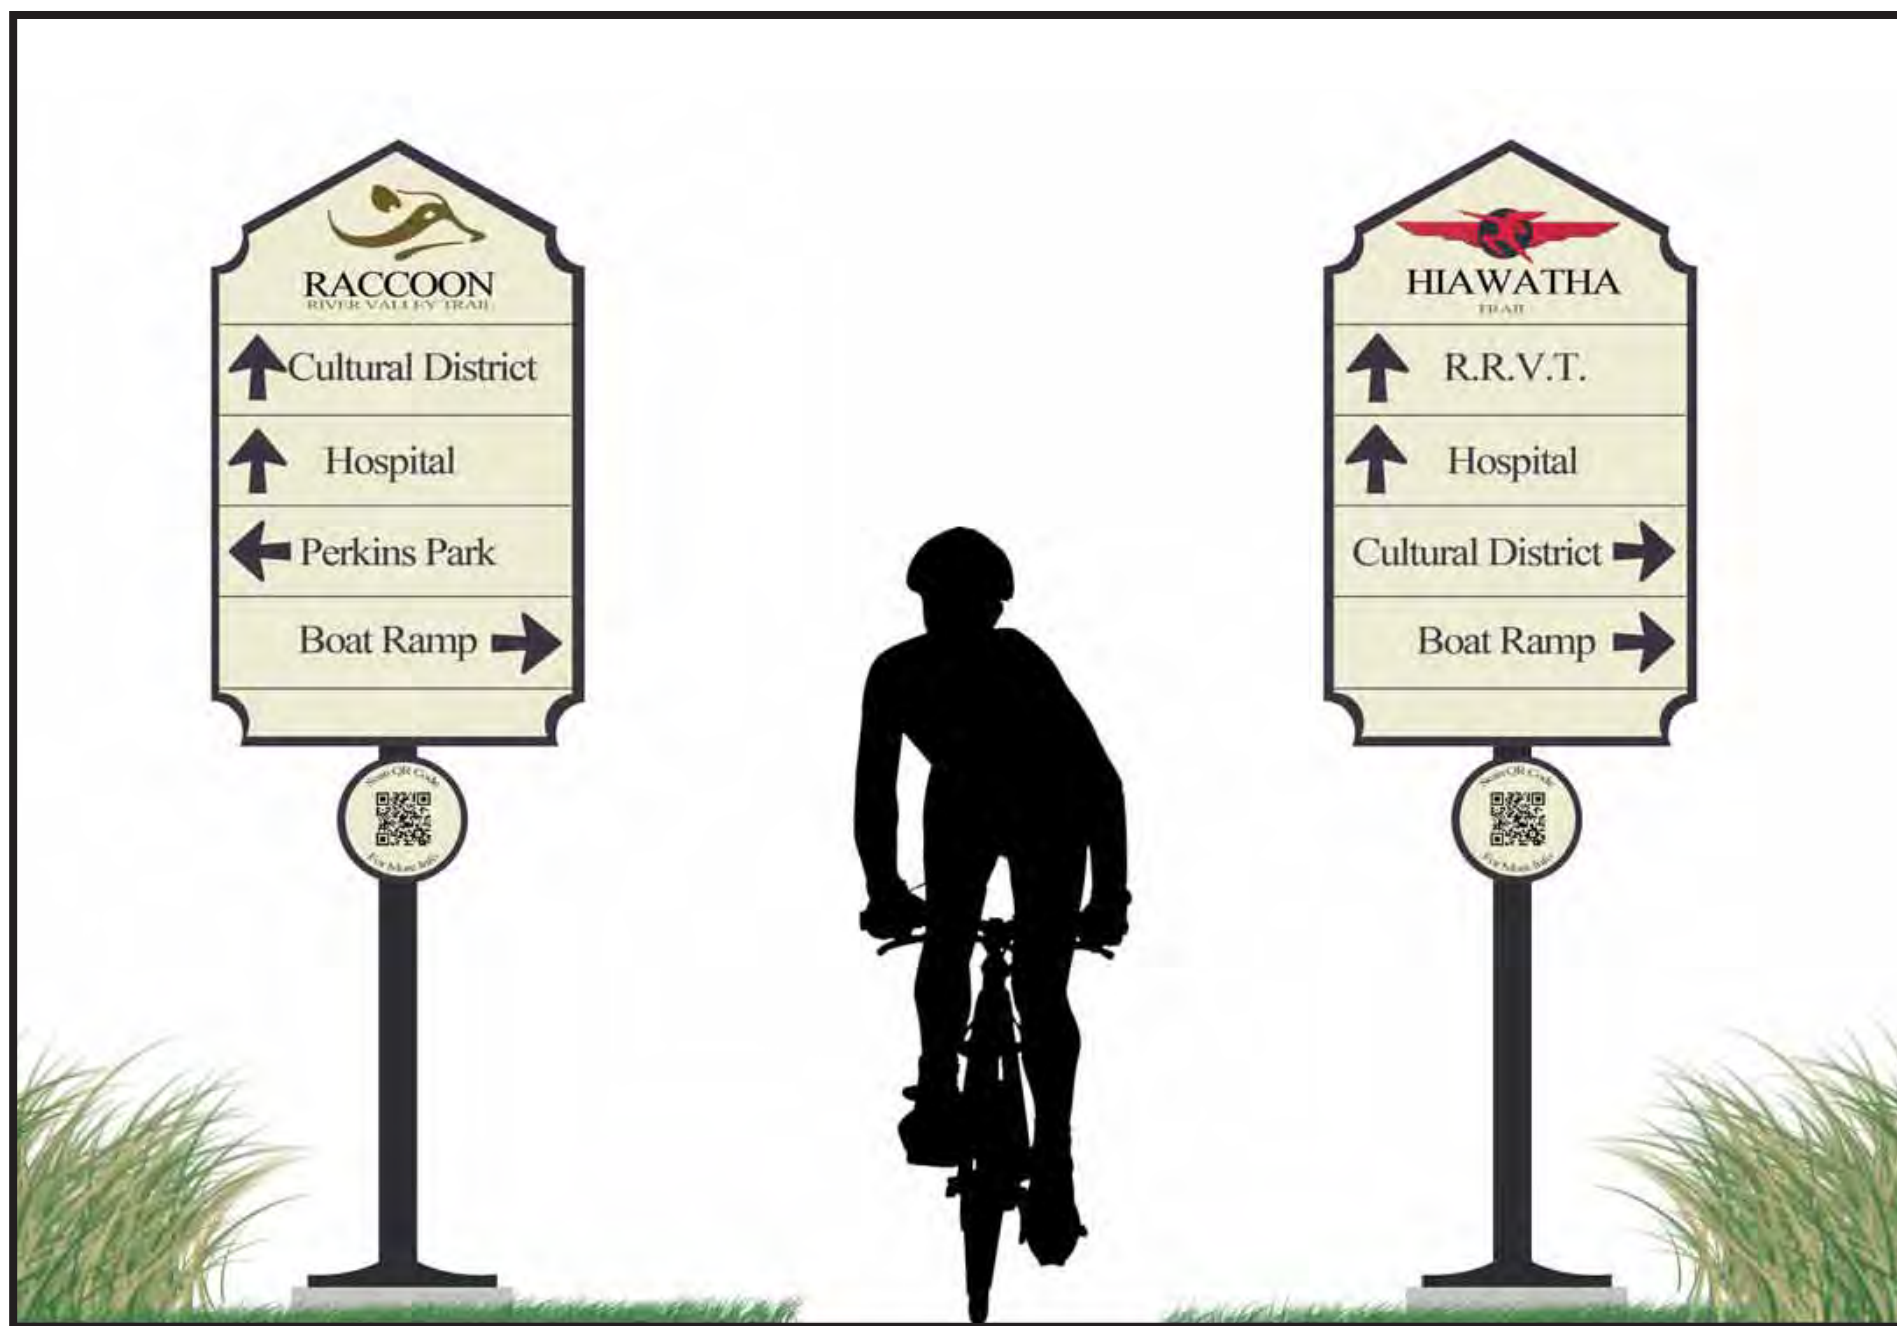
RACCOON
RIVER VALLEY TRAIL

Cultural District

Hospital

Perkins Park

Boat Ramp

Scan QR Code
For More Info

HIAWATHA
TRAIL

R.R.V.T.

Hospital

Cultural District

Boat Ramp

Scan QR Code
For More Info